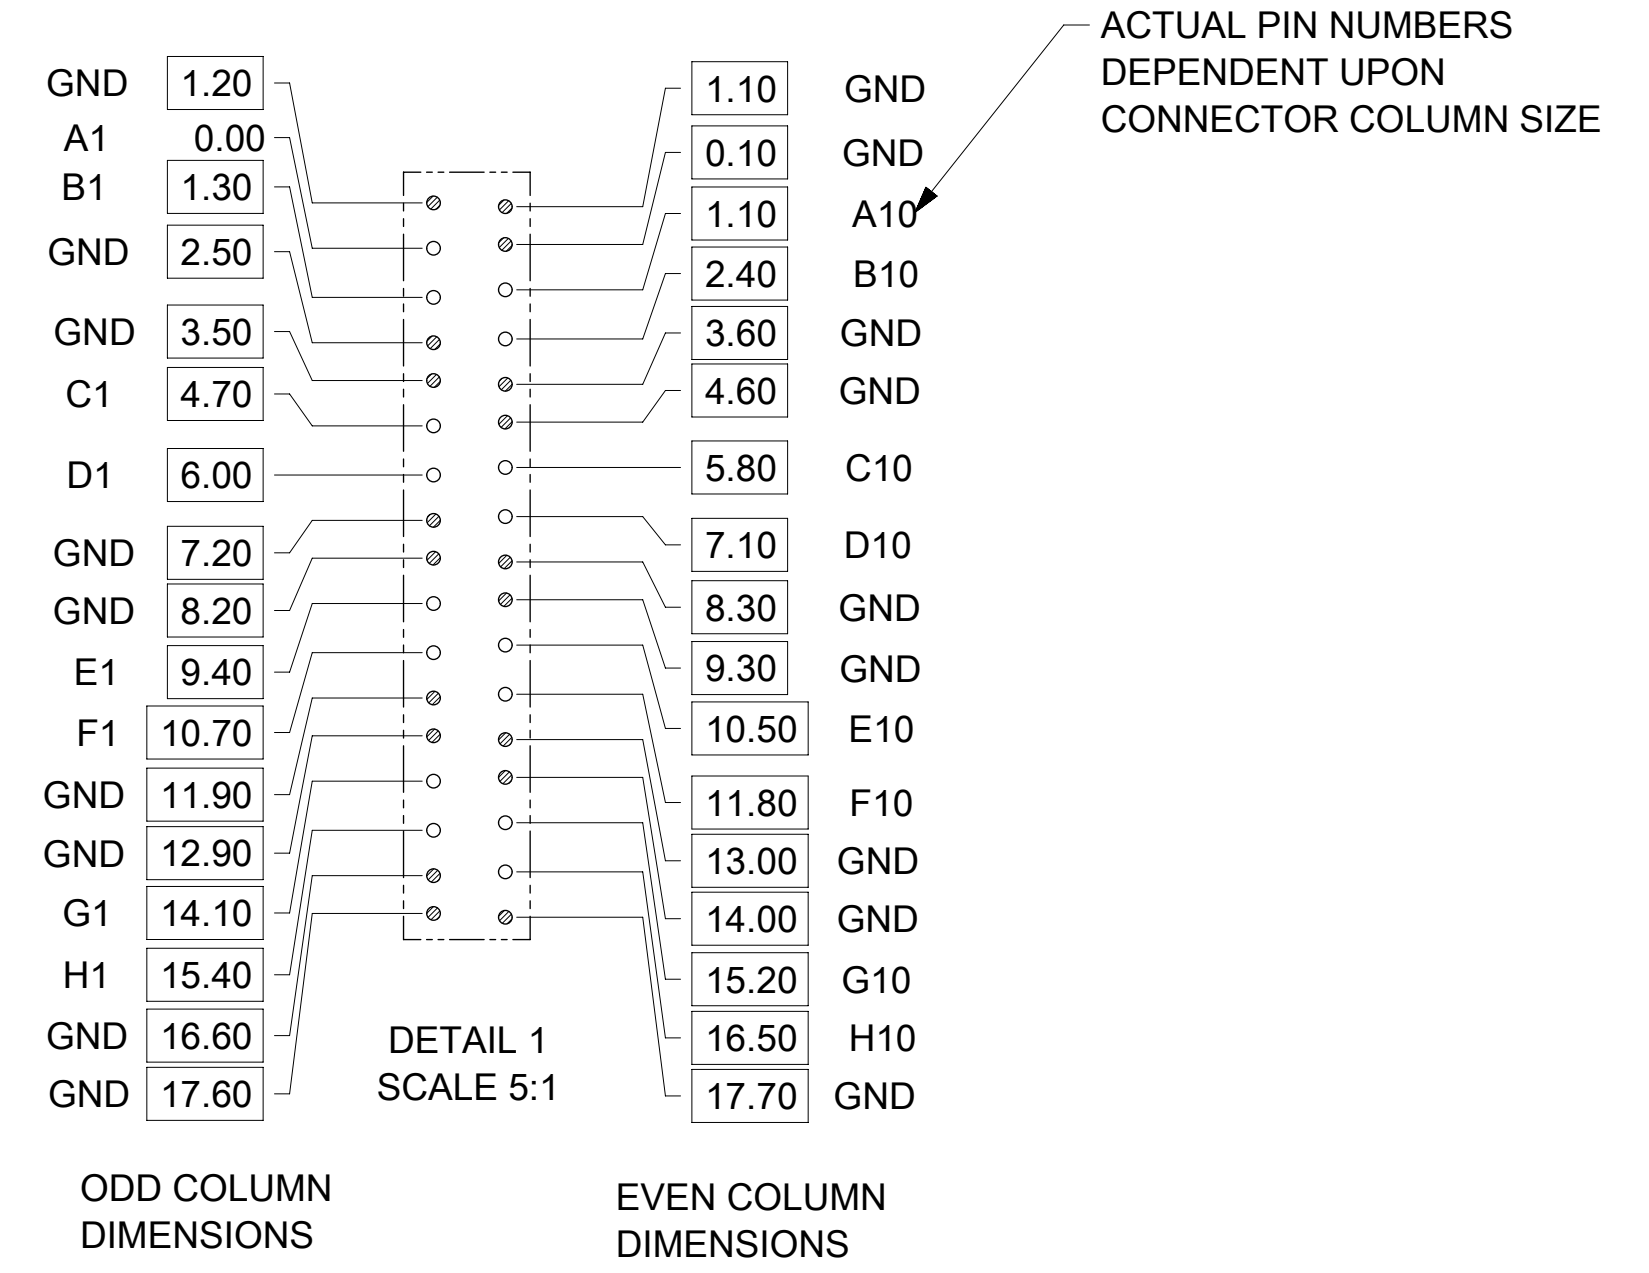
ACTUAL PIN NUMBERS DEPENDENT UPON CONNECTOR COLUMN SIZE

GND 1.20
A1 0.00
B1 1.30
GND 2.50
GND 3.50
C1 4.70
D1 6.00
GND 7.20
GND 8.20
E1 9.40
F1 10.70
GND 11.90
GND 12.90
G1 14.10
H1 15.40
GND 16.60
GND 17.60

1.10 GND
0.10 GND
1.10 A10
2.40 B10
3.60 GND
4.60 GND
5.80 C10
7.10 D10
8.30 GND
9.30 GND
10.50 E10
11.80 F10
13.00 GND
14.00 GND
15.20 G10
16.50 H10
17.70 GND

DETAIL 1
SCALE 5:1

ODD COLUMN DIMENSIONS

EVEN COLUMN DIMENSIONS